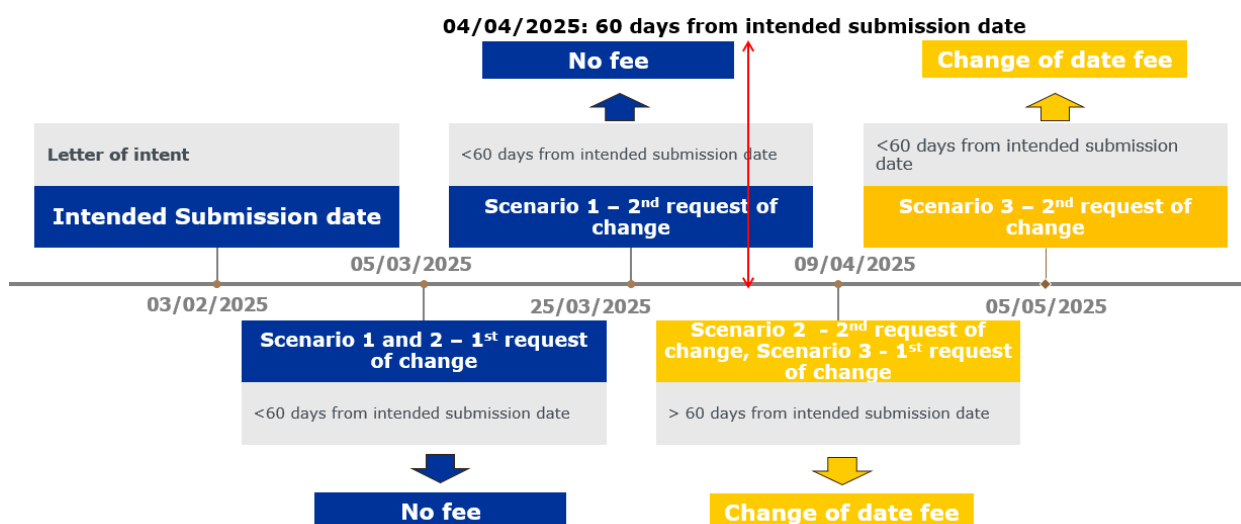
04/04/2025: 60 days from intended submission date

No fee

Change of date fee

Letter of intent

Intended Submission date

<60 days from intended submission date

Scenario 1 – 2$^{nd}$ request of change

<60 days from intended submission date

Scenario 3 – 2$^{nd}$ request of change

05/03/2025

09/04/2025

03/02/2025

25/03/2025

05/05/2025

Scenario 1 and 2 – 1$^{st}$ request of change

<60 days from intended submission date

Scenario 2 - 2$^{nd}$ request of change, Scenario 3 - 1$^{st}$ request of change

> 60 days from intended submission date

No fee

Change of date fee